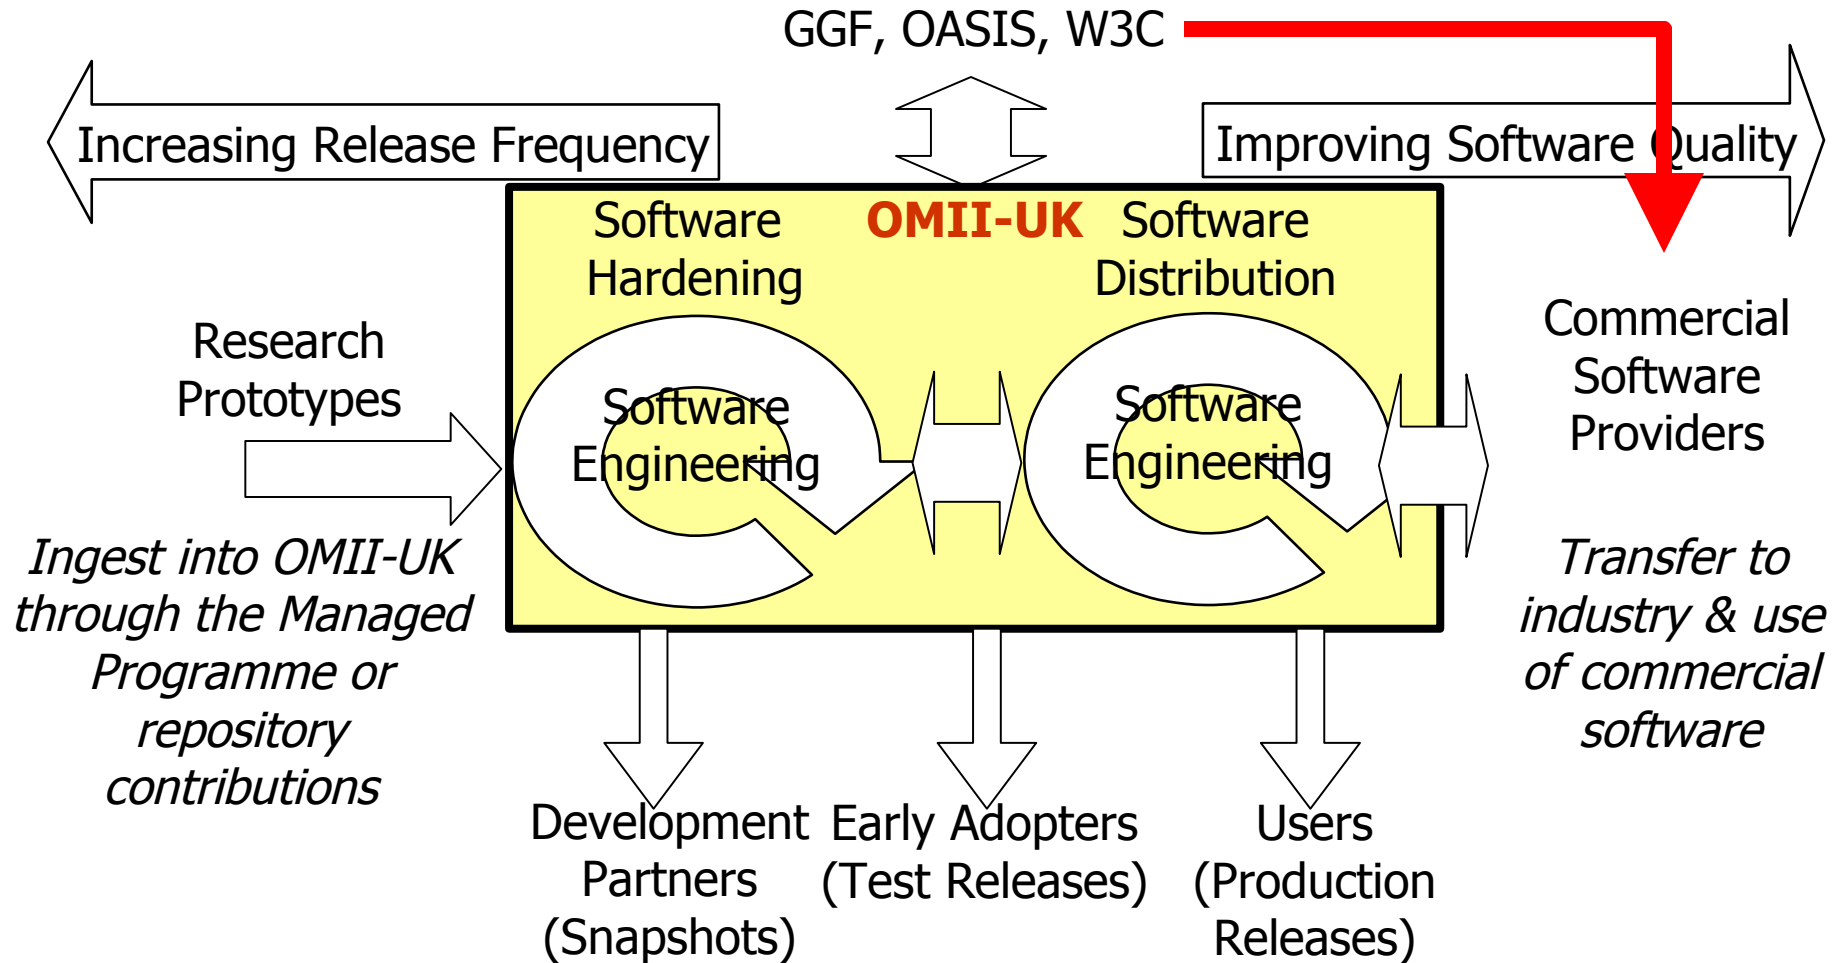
GGF, OASIS, W3C

Increasing Release Frequency

Improving Software Quality

Software Hardening

OMII-UK

Software Distribution

Research Prototypes

Software Engineering

Software Engineering

Commercial Software Providers

*Ingest into OMII-UK through the Managed Programme or repository contributions*

*Transfer to industry & use of commercial software*

Development Partners (Snapshots)

Early Adopters (Test Releases)

Users (Production Releases)